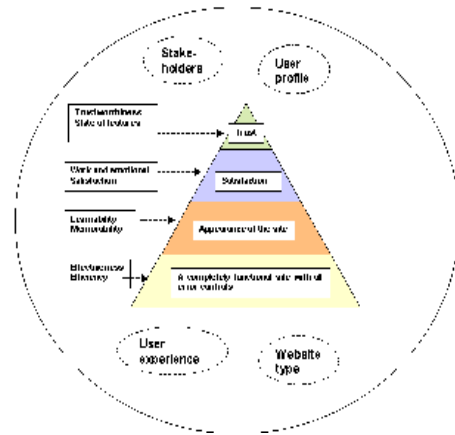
Stake-holders

User profile

Trustworthiness
State of features

Trust

Work and emotional Satisfaction

Satisfaction

Learnability
Memorability

Appearance of the site

Effectiveness
Efficiency

A completely functional site with all error controls

User experience

Website type